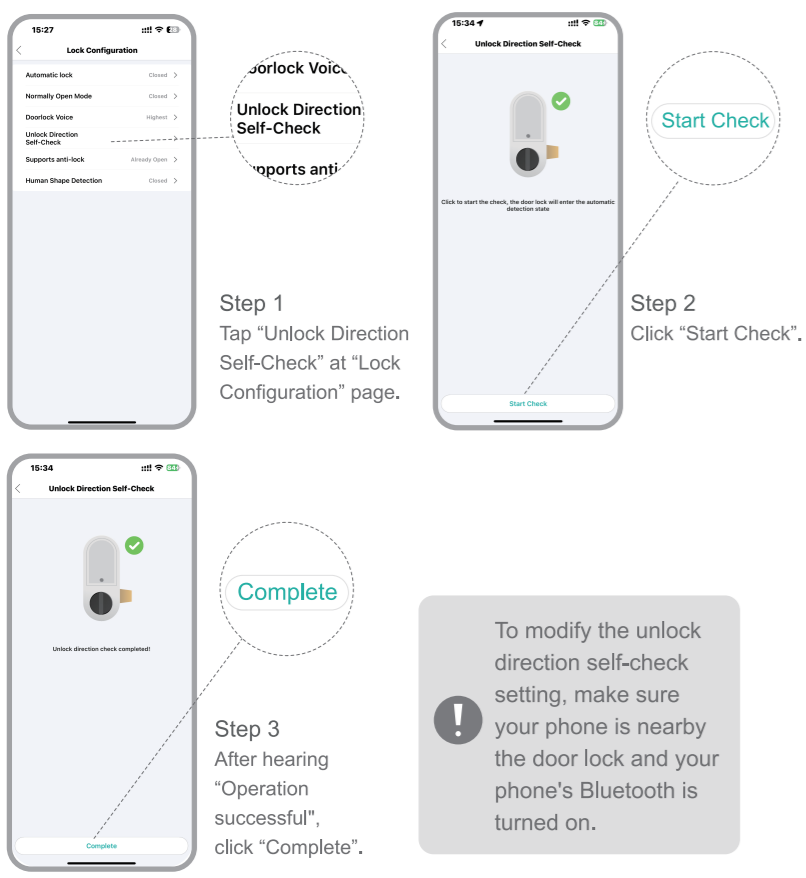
15:27

Lock Configuration

Automatic lock Closed >

Normally Open Mode Closed >

Doorlock Voice Highest >

Unlock Direction Self-Check >

Supports anti-lock Already Open >

Human Shape Detection Closed >

Doorlock Voice

Unlock Direction Self-Check

Supports anti

Step 1
Tap “Unlock Direction Self-Check” at “Lock Configuration” page.

15:34

Unlock Direction Self-Check

Click to start the check, the door lock will enter the automatic detection state

Start Check

Start Check

Step 2
Click “Start Check”.

15:34

Unlock Direction Self-Check

Unlock direction check completed!

Complete

Complete

Step 3
After hearing “Operation successful”, click “Complete”.

To modify the unlock direction self-check setting, make sure your phone is nearby the door lock and your phone's Bluetooth is turned on.